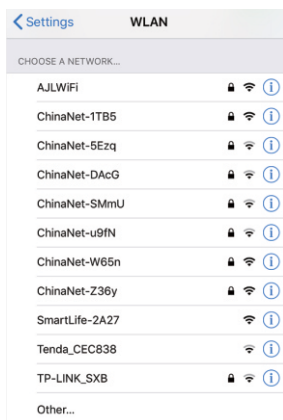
< Settings WLAN

CHOOSE A NETWORK...

AJLWiFi

ChinaNet-1TB5

ChinaNet-5Ezq

ChinaNet-DAcG

ChinaNet-SMmU

ChinaNet-u9fN

ChinaNet-W65n

ChinaNet-Z36y

SmartLife-2A27

Tenda_CEC838

TP-LINK_SXB

Other...